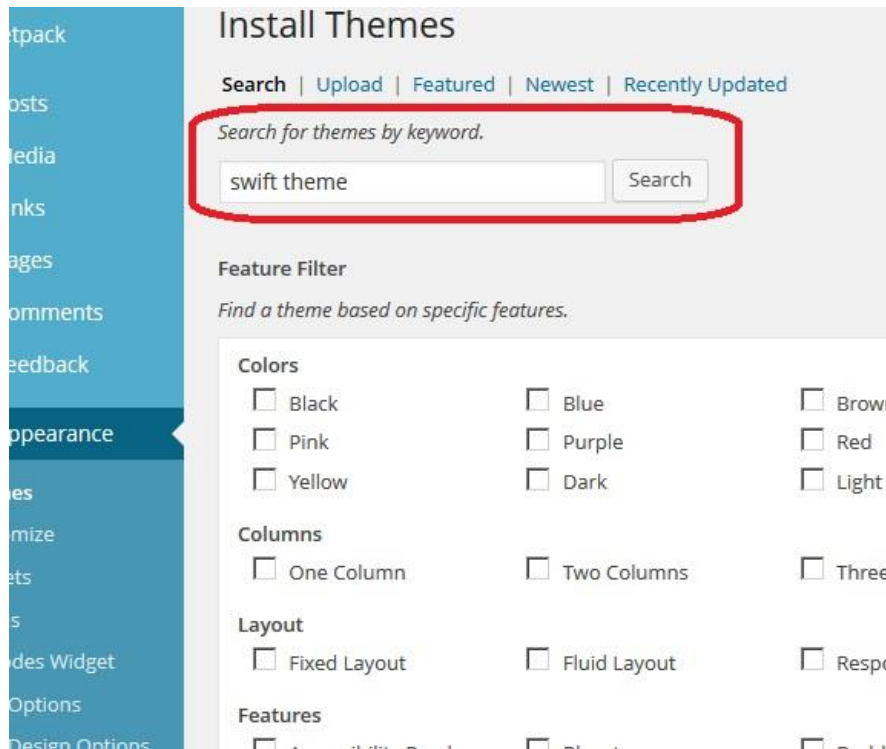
etpack

osts

edia

nks

ages

omments

eedback

ppearance

es

mize

ets

s

des Widget

Options

Design Options

Install Themes

Search | Upload | Featured | Newest | Recently Updated

Search for themes by keyword.

swift theme

Search

Feature Filter

Find a theme based on specific features.

Colors

Black

Blue

Brow

Pink

Purple

Red

Yellow

Dark

Light

Columns

One Column

Two Columns

Three

Layout

Fixed Layout

Fluid Layout

Respo

Features

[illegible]